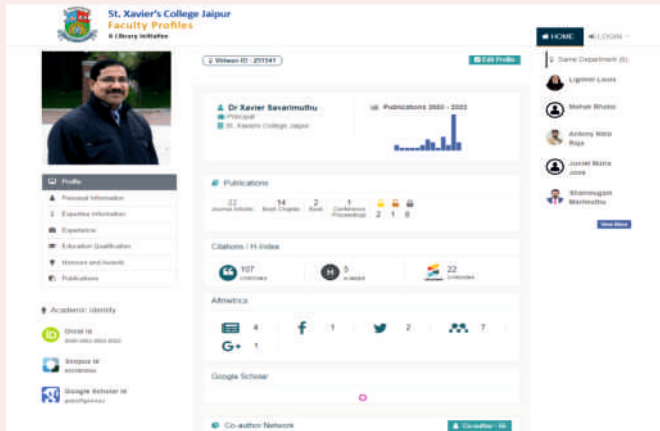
St. Xavier's College Jaipur
Faculty Profiles
A Library Initiative

HOME LOGIN

Vidwan-ID : 251341

Edit Profile

Dr Xavier Savarimuthu
Principal
St. Xavier's College Jaipur

Publications 2002 - 2022

Profile
Personal Information
Expertise Information
Experience
Education Qualification
Honours and Awards
Publications

Academic Identity

Orcid Id
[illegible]

Scopus Id
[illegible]

Google Scholar Id
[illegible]

Publications

| 22 Journal Articles | 14 Book Chapter | 2 Book | 1 Conference Proceedings |
|---|---|---|---|

2 1 8

Citations / H-Index

107 Citations | 5 H-index | 22 Citations

Altmetrics

4 1 2 7
1

Google Scholar

Co-author Network

Co-author : 56

Same Department (6)

Ligimol Louis

Mohan Bhatia

Antony Nitin Raja

Juniet Maria Jose

Shanmugam Marimuthu

View More